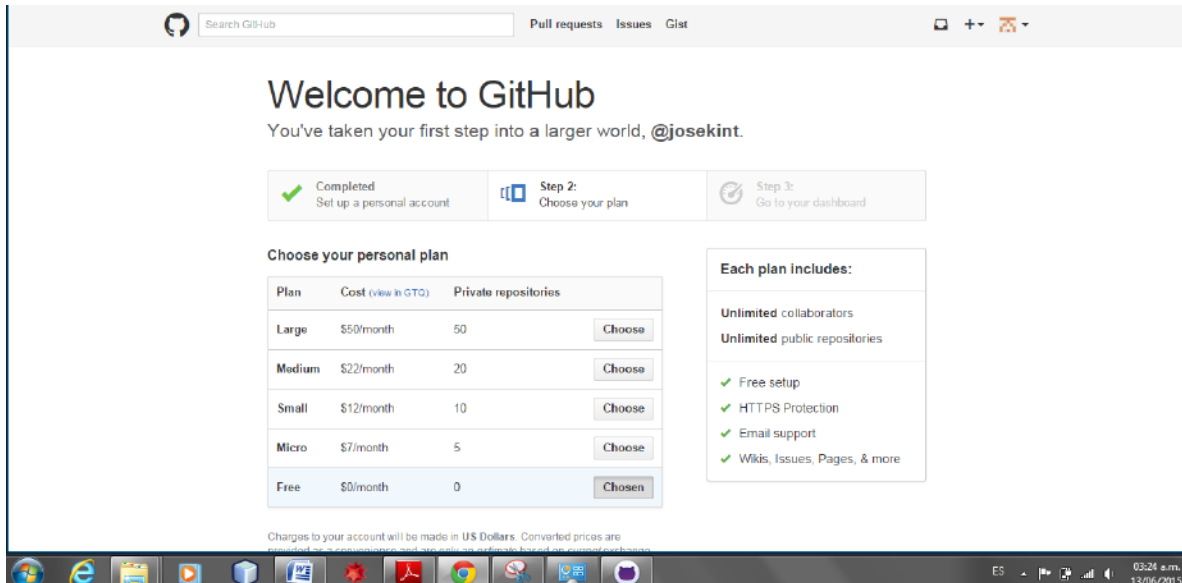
Search GitHub

Pull requests Issues Gist

Welcome to GitHub

You've taken your first step into a larger world, @josekint.

Completed
Set up a personal account

Step 2:
Choose your plan

Step 3:
Go to your dashboard

Choose your personal plan

| Plan | Cost (view in GTQ) | Private repositories | |
|---|---|---|---|
| Large | \$50/month | 50 | Choose |
| Medium | \$22/month | 20 | Choose |
| Small | \$12/month | 10 | Choose |
| Micro | \$7/month | 5 | Choose |
| Free | \$0/month | 0 | Chosen |

Charges to your account will be made in US Dollars. Converted prices are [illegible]

Each plan includes:

Unlimited collaborators

Unlimited public repositories

Free setup

HTTPS Protection

Email support

Wikis, Issues, Pages, & more

ES

03:24 a.m.
13/06/2015